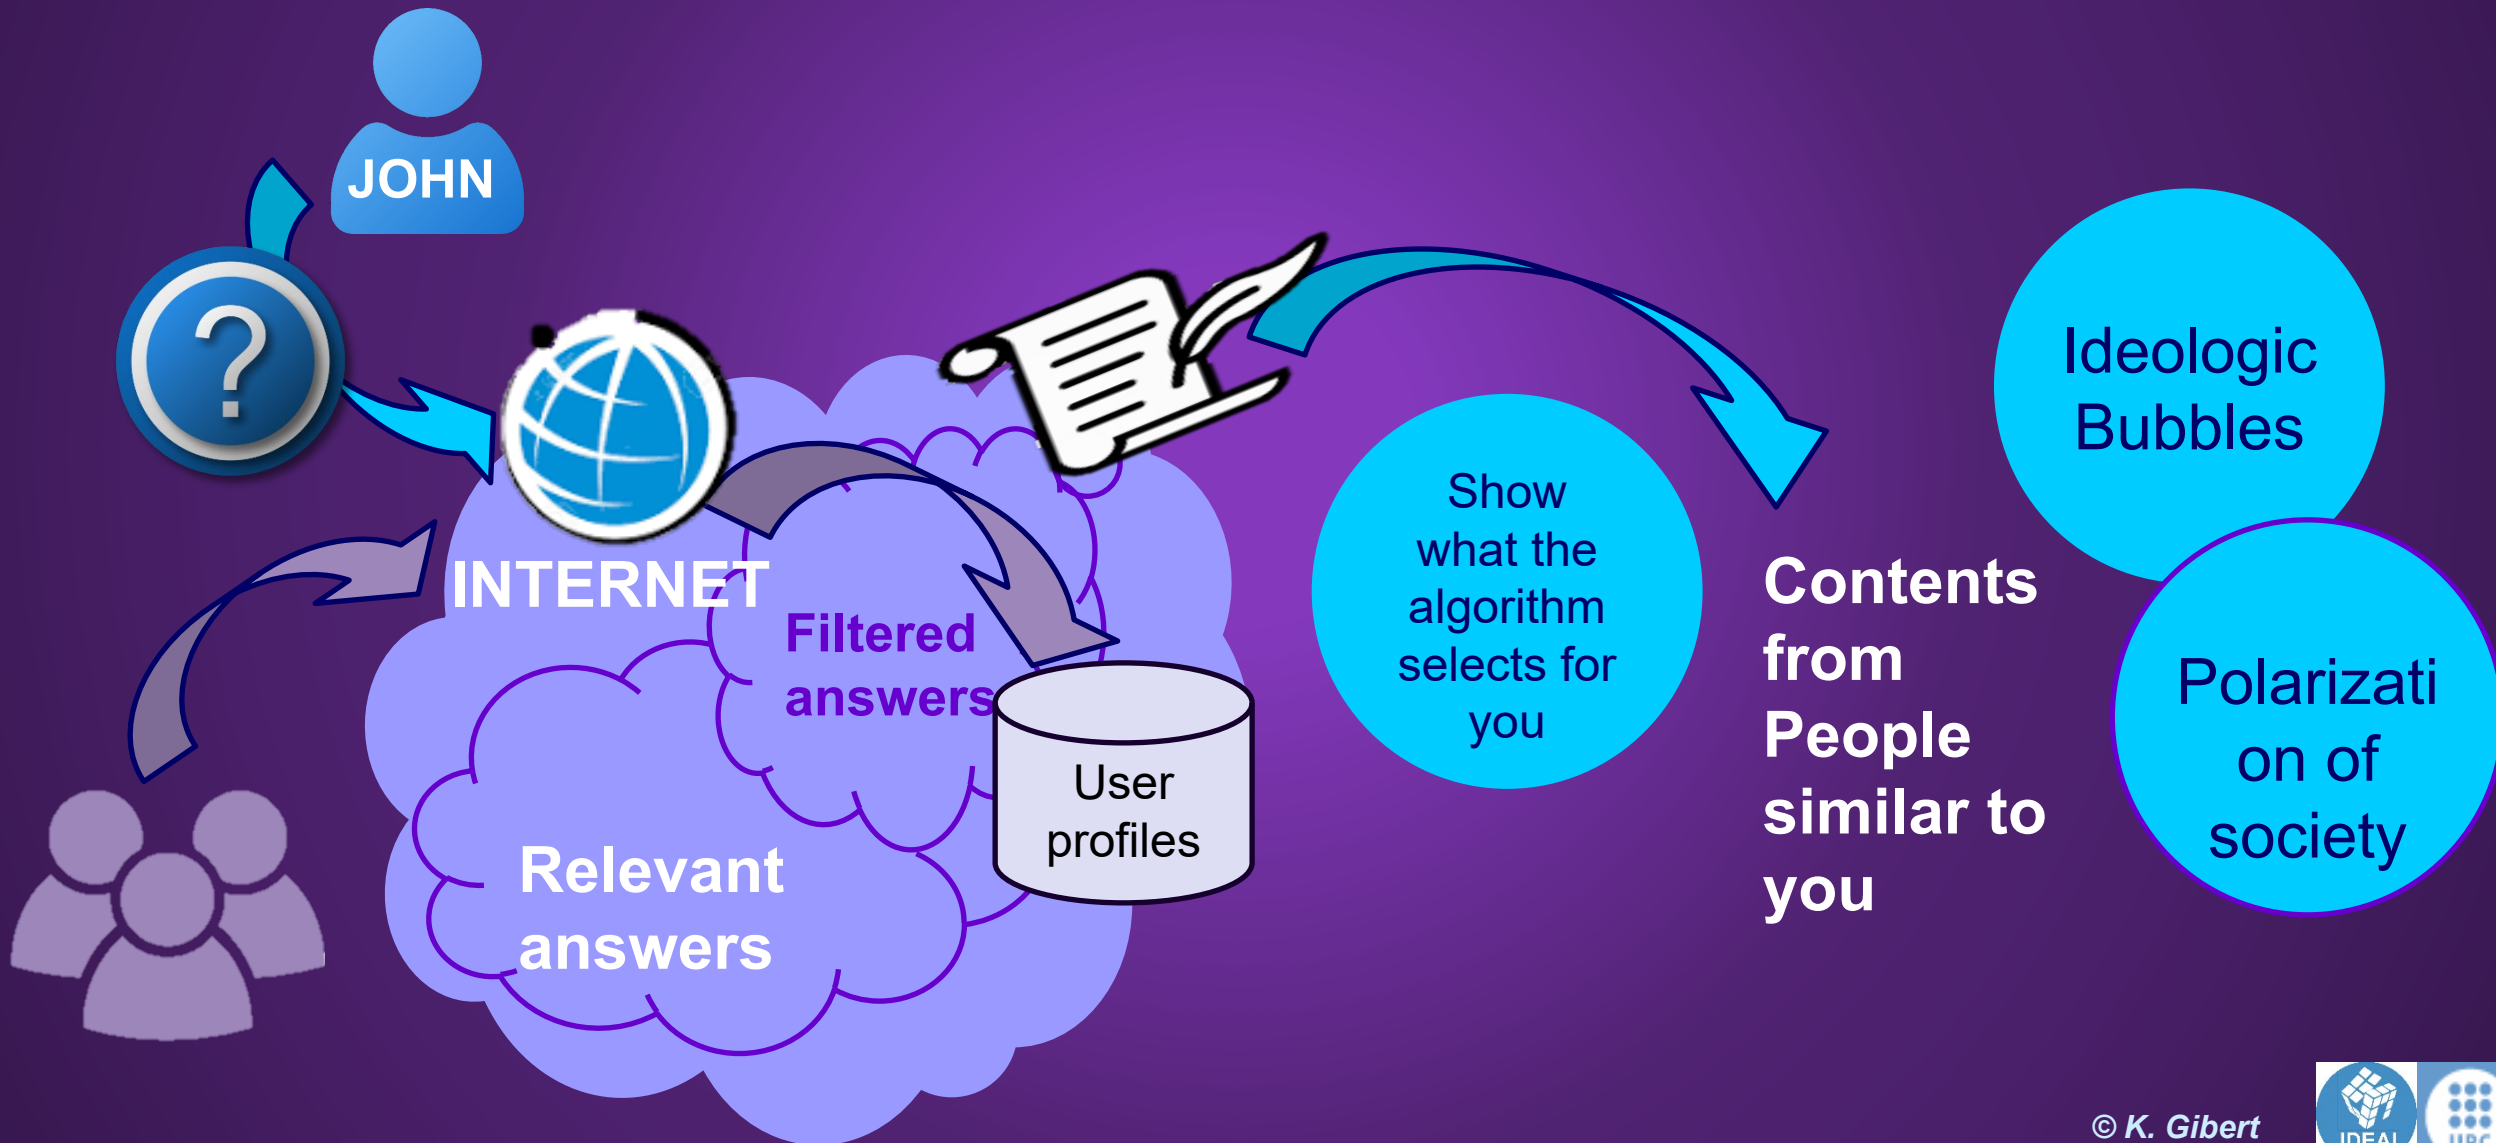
JOHN

?

INTERNET

Filtered answers

User profiles

Relevant answers

Show what the algorithm selects for you

Contents from People similar to you

Ideologic Bubbles

Polarizati on of society

© K. Gibert

IDEAI

UPC